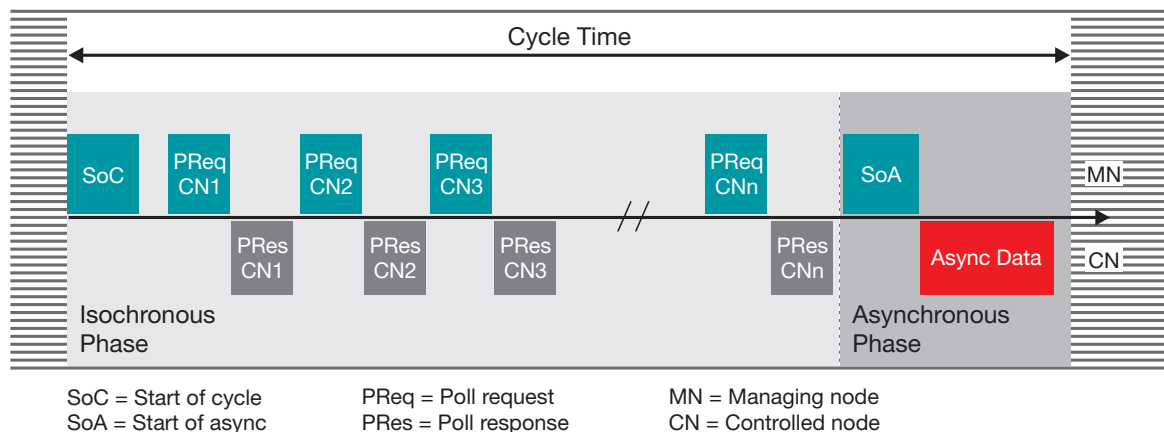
Cycle Time

SoC

PReq CN1

PReq CN2

PReq CN3

PReq CNn

SoA

MN

PRes CN1

PRes CN2

PRes CN3

PRes CNn

Async Data

CN

Isochronous Phase

Asynchronous Phase

SoC = Start of cycle
SoA = Start of async

PReq = Poll request
PRes = Poll response

MN = Managing node
CN = Controlled node